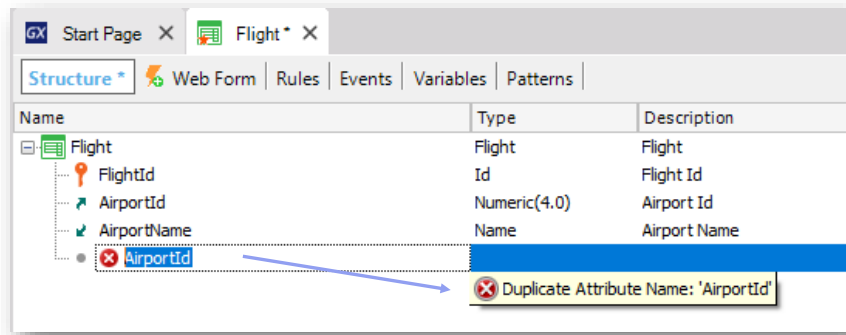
GX Start Page ✕ Flight * ✕

Structure * Web Form Rules Events Variables Patterns

| Name | Type | Description |
|---|---|---|
| Flight | Flight | Flight |
| FlightId | Id | Flight Id |
| AirportId | Numeric(4.0) | Airport Id |
| AirportName | Name | Airport Name |
| AirportId | | |

Duplicate Attribute Name: 'AirportId'